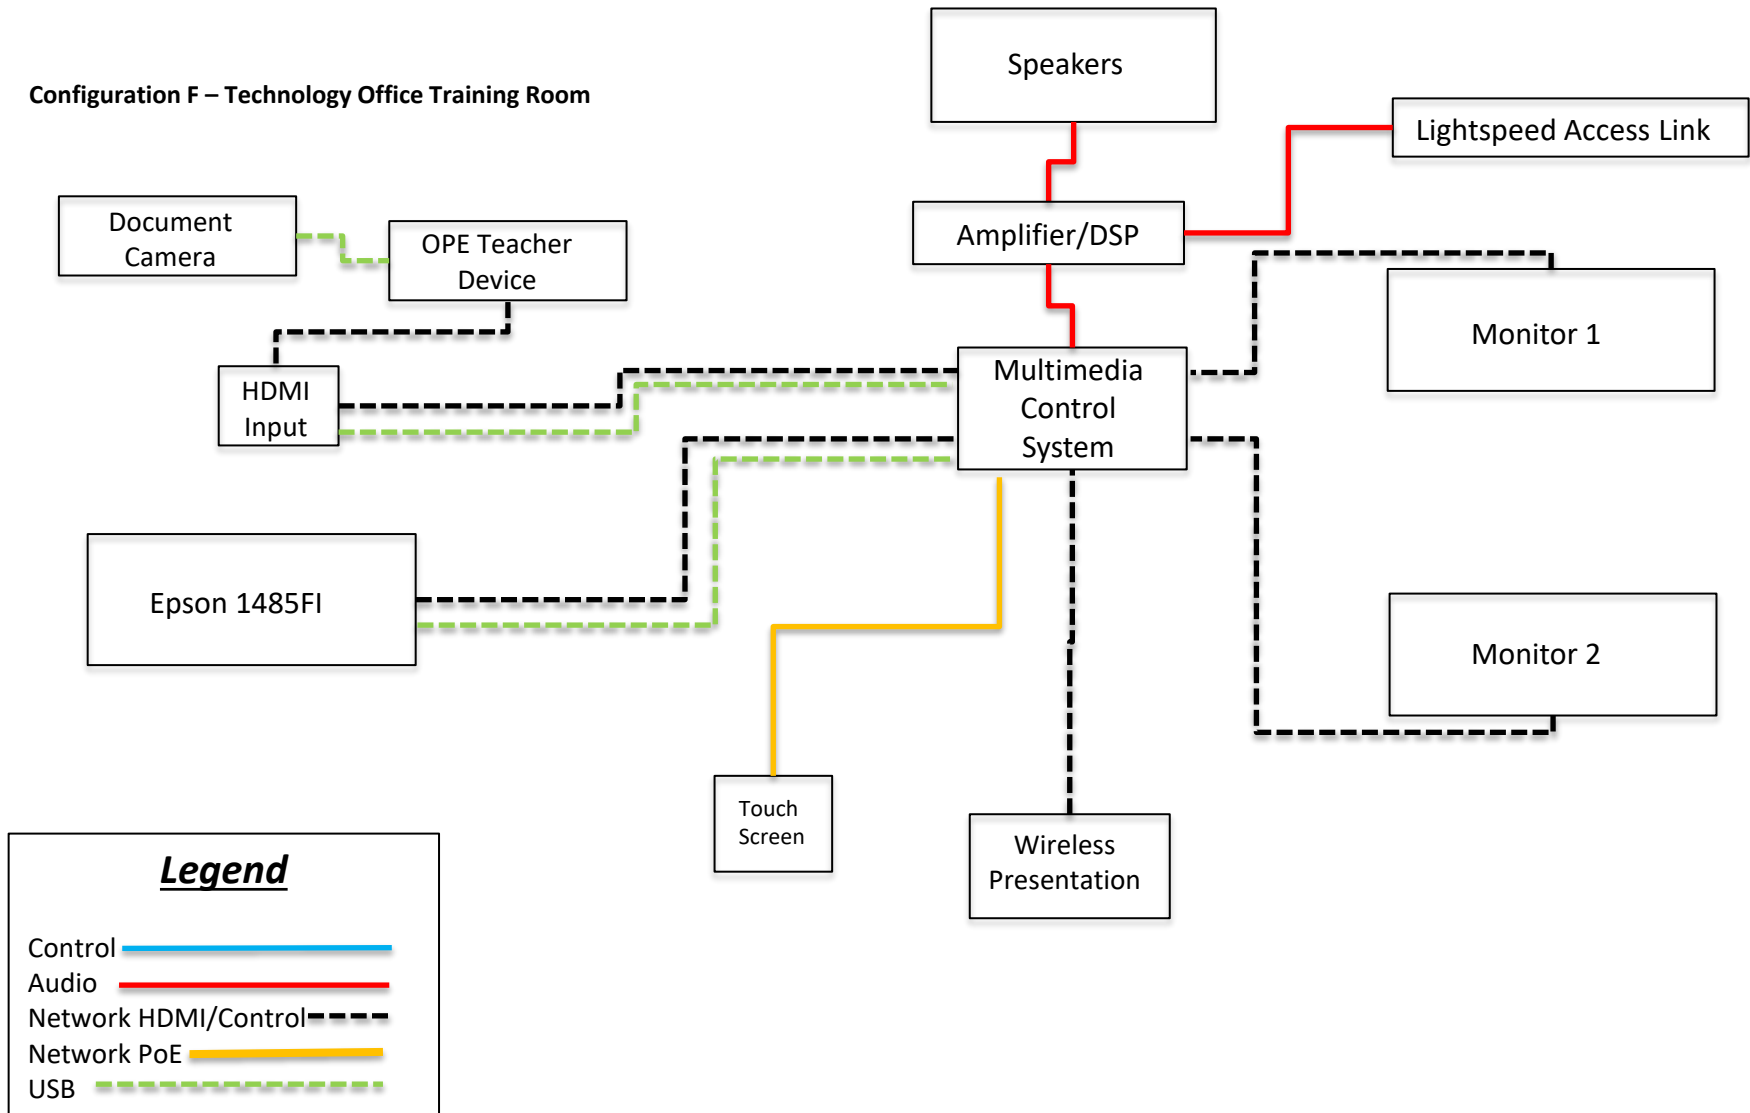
Configuration F – Technology Office Training Room

Speakers

Lightspeed Access Link

Amplifier/DSP

Document Camera

OPE Teacher Device

HDMI Input

Multimedia Control System

Monitor 1

Epson 1485FI

Monitor 2

Touch Screen

Wireless Presentation

Legend

Control

Audio

Network HDMI/Control

Network PoE

USB